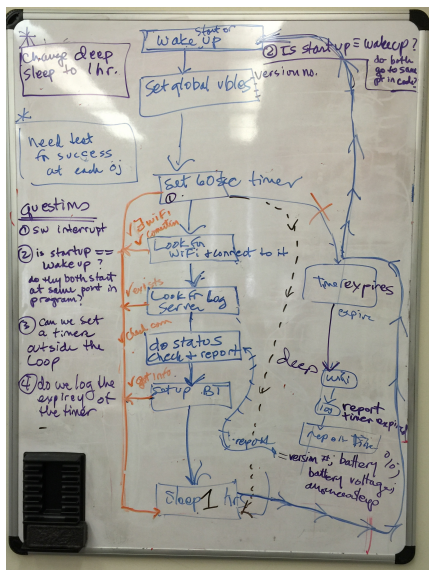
change deep sleep to 1 hr.

*

need test for success at each oj

Questions

① SW interrupt

② is startup == wakeup? do they both start at same point in program?

③ can we set a timer outside the Loop

④ do we log the expirey of the timer

start or
Wake up

② Is startup == wakeup?
do both go to same pt in code?

Set global vbles

version no.

Set 60sec timer

①

✓ wifi connection

Look for WiFi + connect to it

✓ verify

Look for log server

✓ check conn

do status check + report

✓ get info

Set up BT

Sleep 1 hr

timer expires

expire

deep

wifi

log

report timer expired

report status

report

version #, battery %, battery voltage, amenoaleap